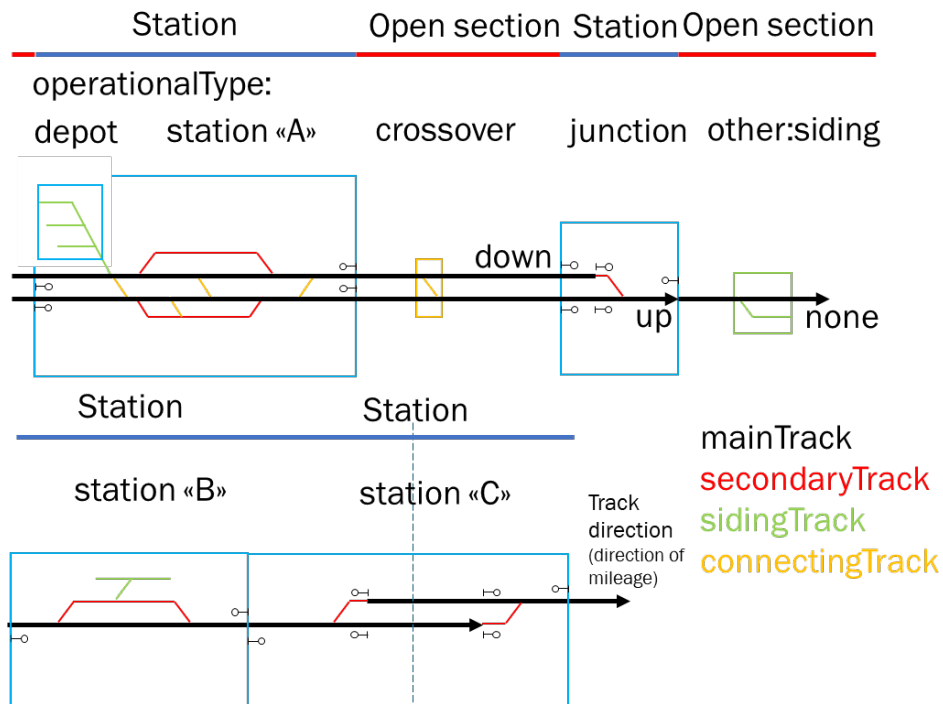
Station Open section Station Open section

operationalType:

depot station «A» crossover junction other:siding

down

up

none

Station

Station

station «B»

station «C»

Track direction (direction of mileage)

mainTrack
secondaryTrack
sidingTrack
connectingTrack